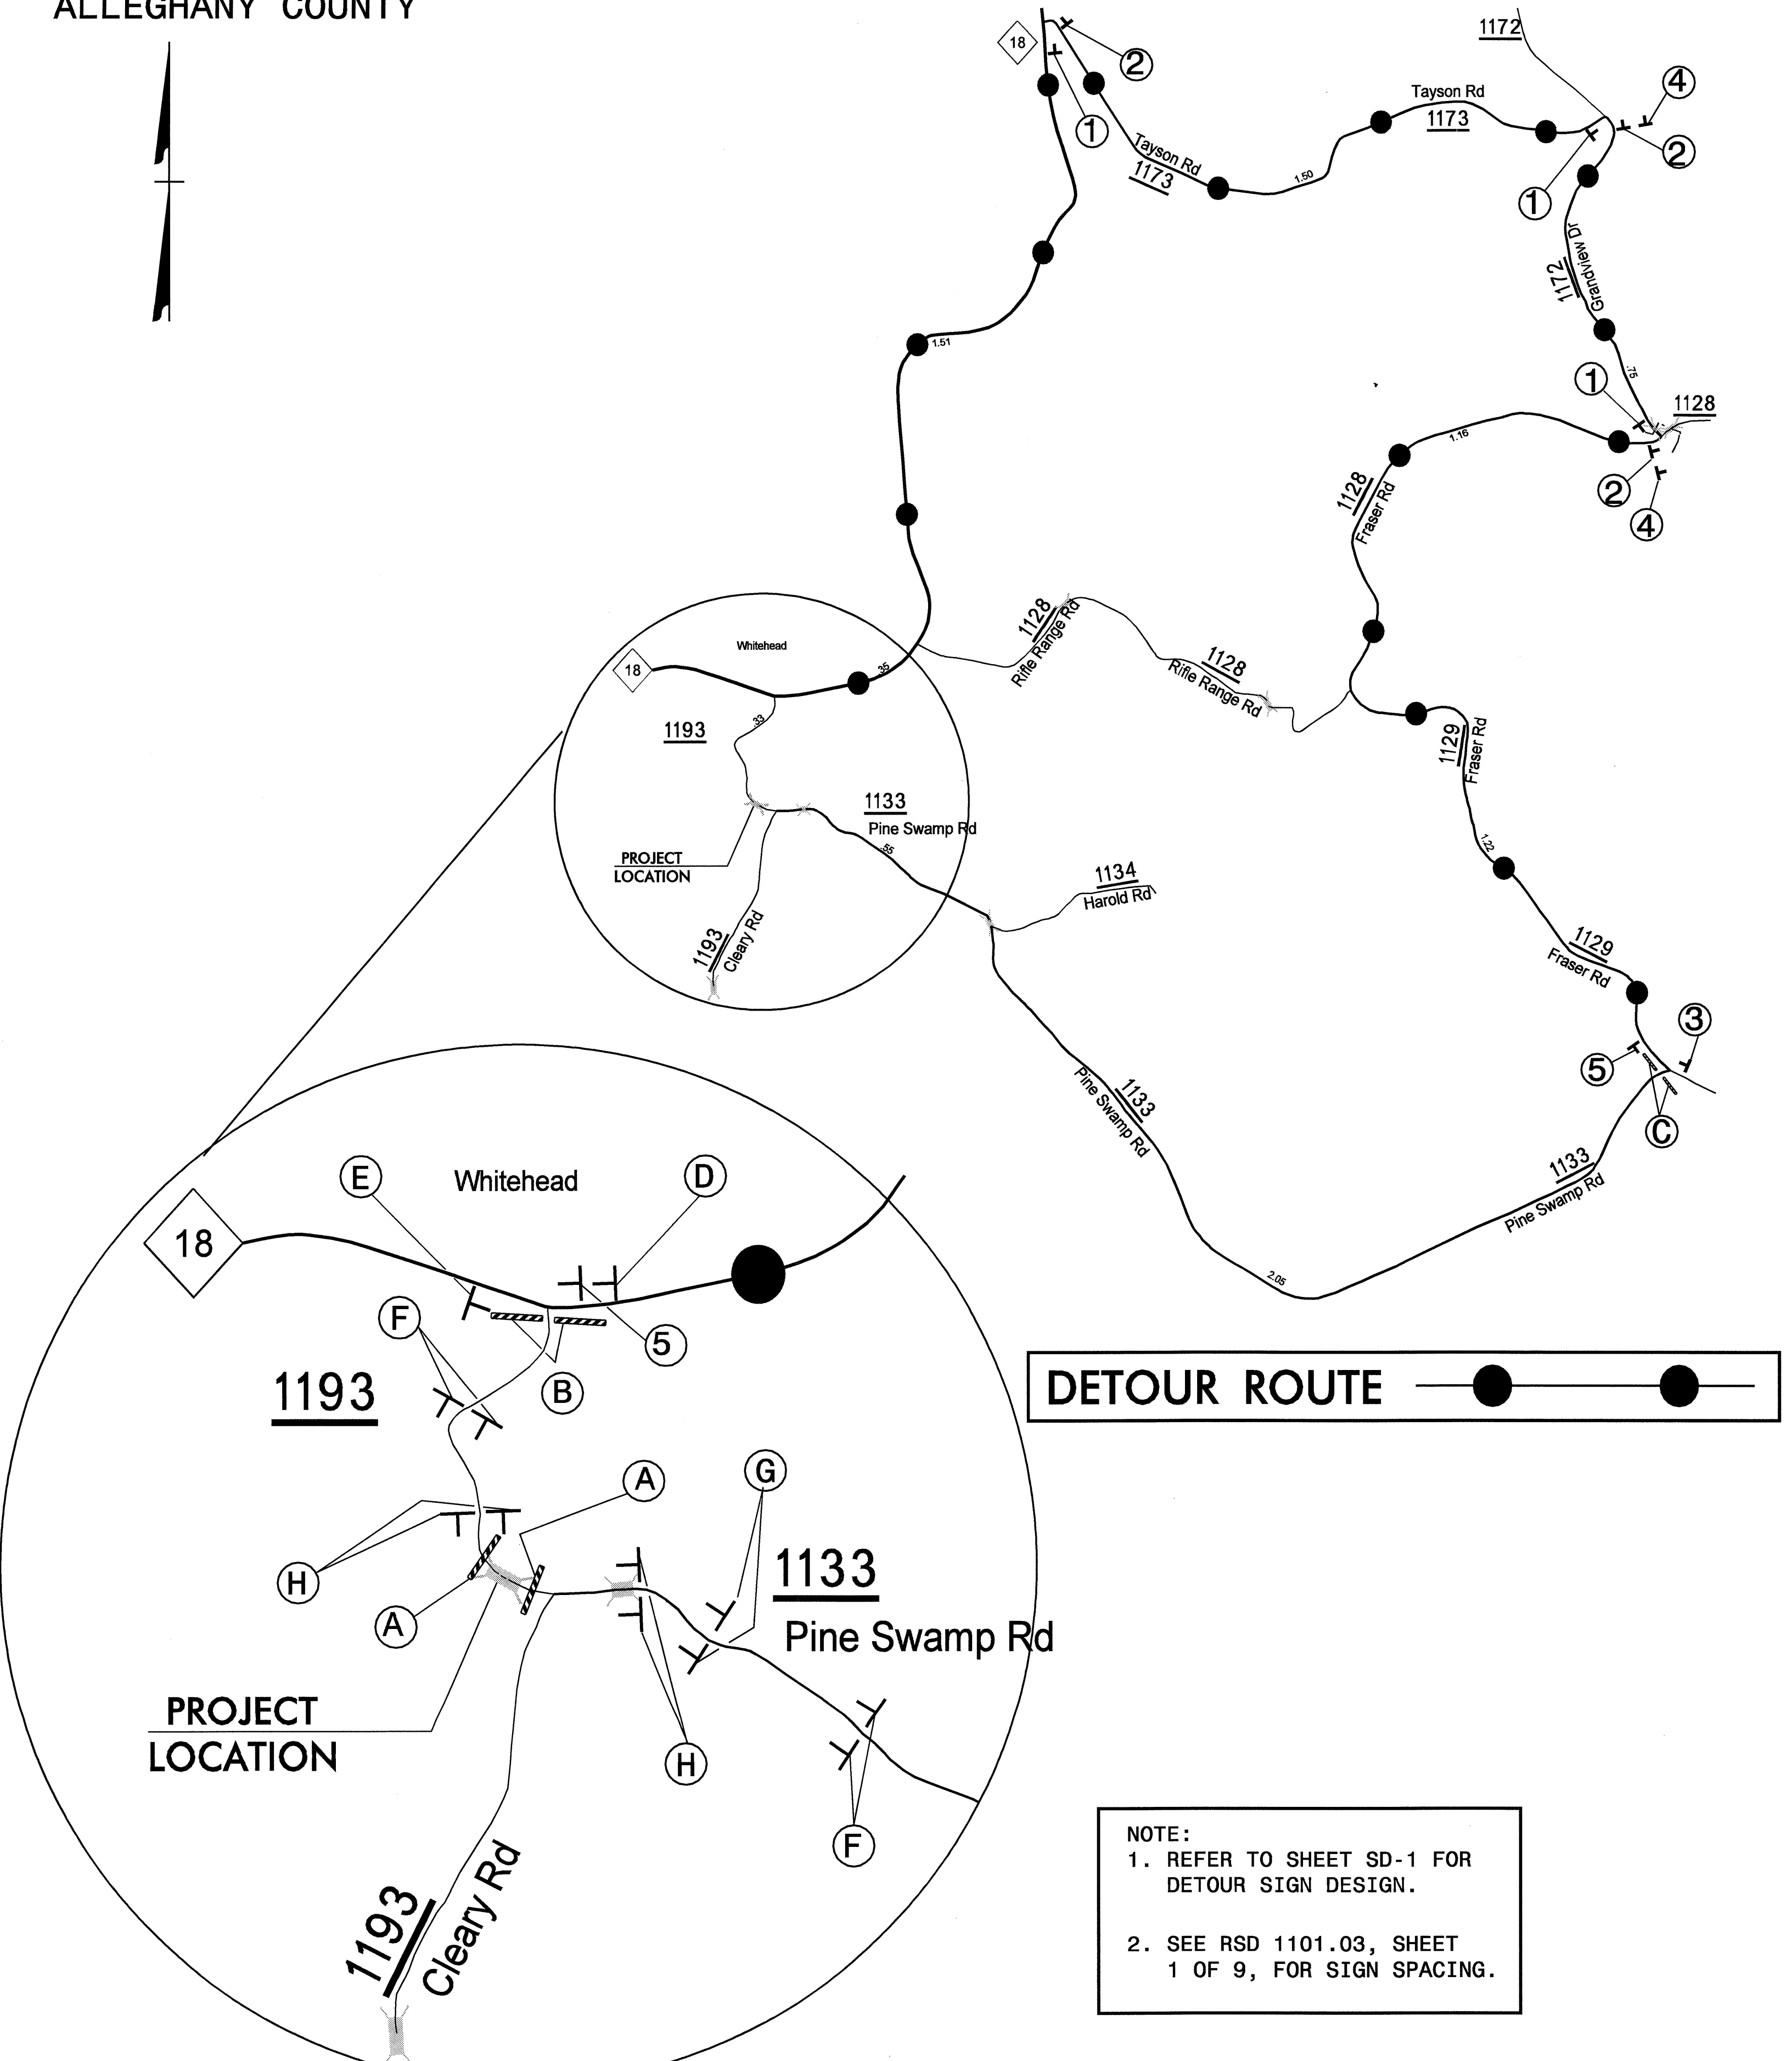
ALLEGHANY COUNTY

18
2
1
Tayson Rd
1173
1.50
Tayson Rd
1173
1172
4
2
1
1172
Grandview Dr
1.51
.75
1
1128
1.16
1128
Fraser Rd
2
4
Whitehead
18
.35
1128
Rifle Range Rd
1128
Rifle Range Rd
1193
.33
1133
Pine Swamp Rd
.55
PROJECT LOCATION
1129
Fraser Rd
1.22
1134
Harold Rd
1193
Cleary Rd
1129
Fraser Rd
3
5
C
1133
Pine Swamp Rd
1133
Pine Swamp Rd
2.05

E
Whitehead
D
18
5
F
B
1193
A
G
H
1133
Pine Swamp Rd
A
PROJECT LOCATION
H
F
1193
Cleary Rd

DETOUR ROUTE

NOTE:
1. REFER TO SHEET SD-1 FOR DETOUR SIGN DESIGN.

2. SEE RSD 1101.03, SHEET 1 OF 9, FOR SIGN SPACING.